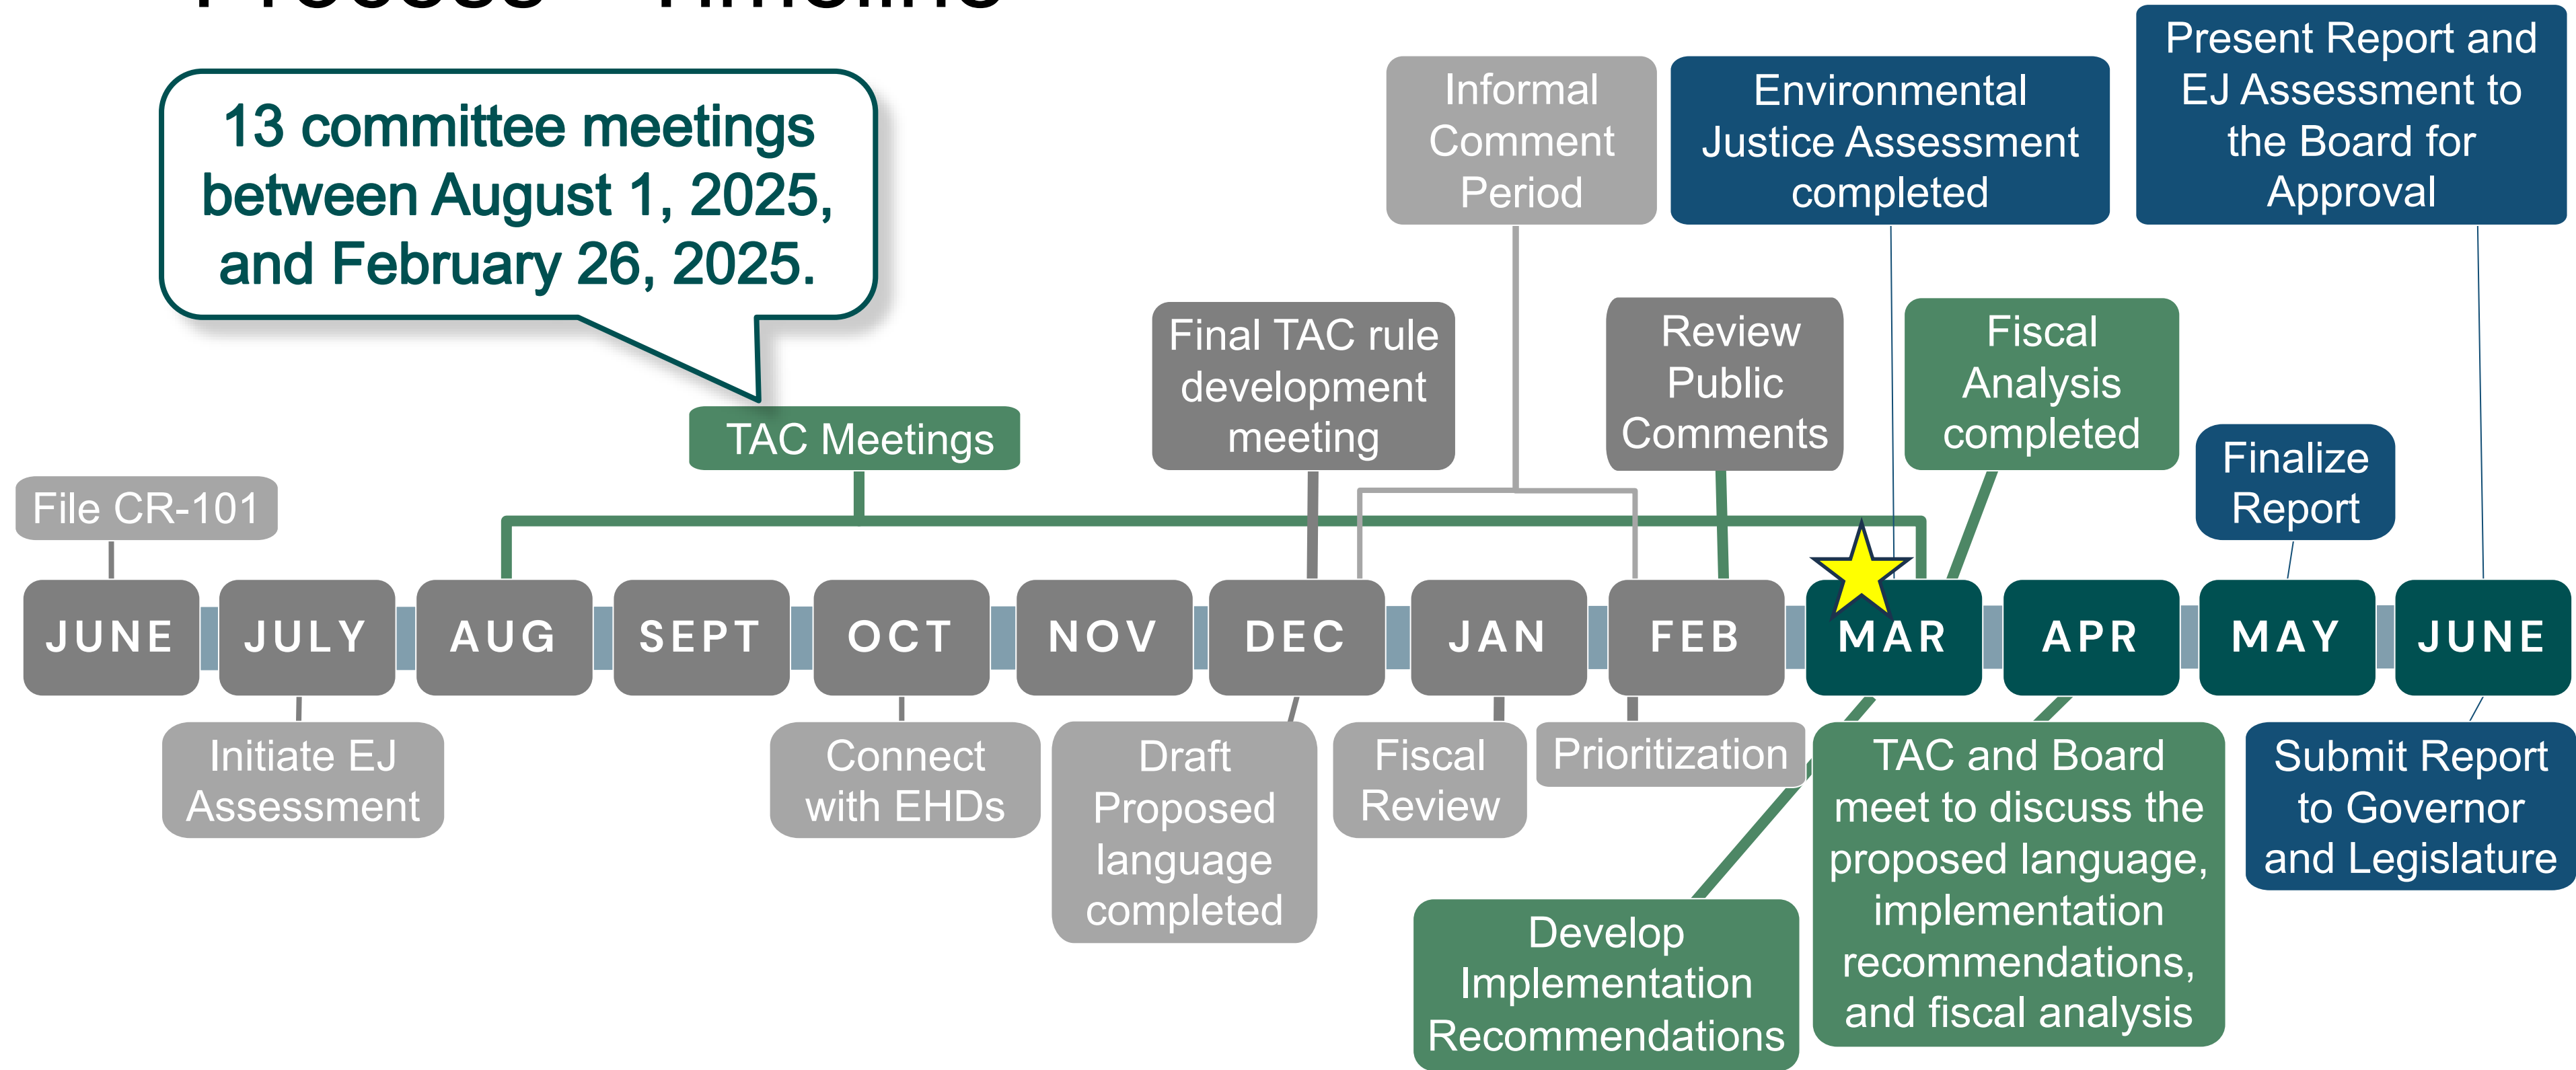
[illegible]

13 committee meetings between August 1, 2025, and February 26, 2025.

Informal Comment Period

Environmental Justice Assessment completed

Present Report and EJ Assessment to the Board for Approval

Final TAC rule development meeting

Review Public Comments

Fiscal Analysis completed

TAC Meetings

Finalize Report

File CR-101

JUNE JULY AUG SEPT OCT NOV DEC JAN FEB MAR APR MAY JUNE

Initiate EJ Assessment

Connect with EHDs

Draft Proposed language completed

Fiscal Review

Prioritization

TAC and Board meet to discuss the proposed language, implementation recommendations, and fiscal analysis

Submit Report to Governor and Legislature

Develop Implementation Recommendations